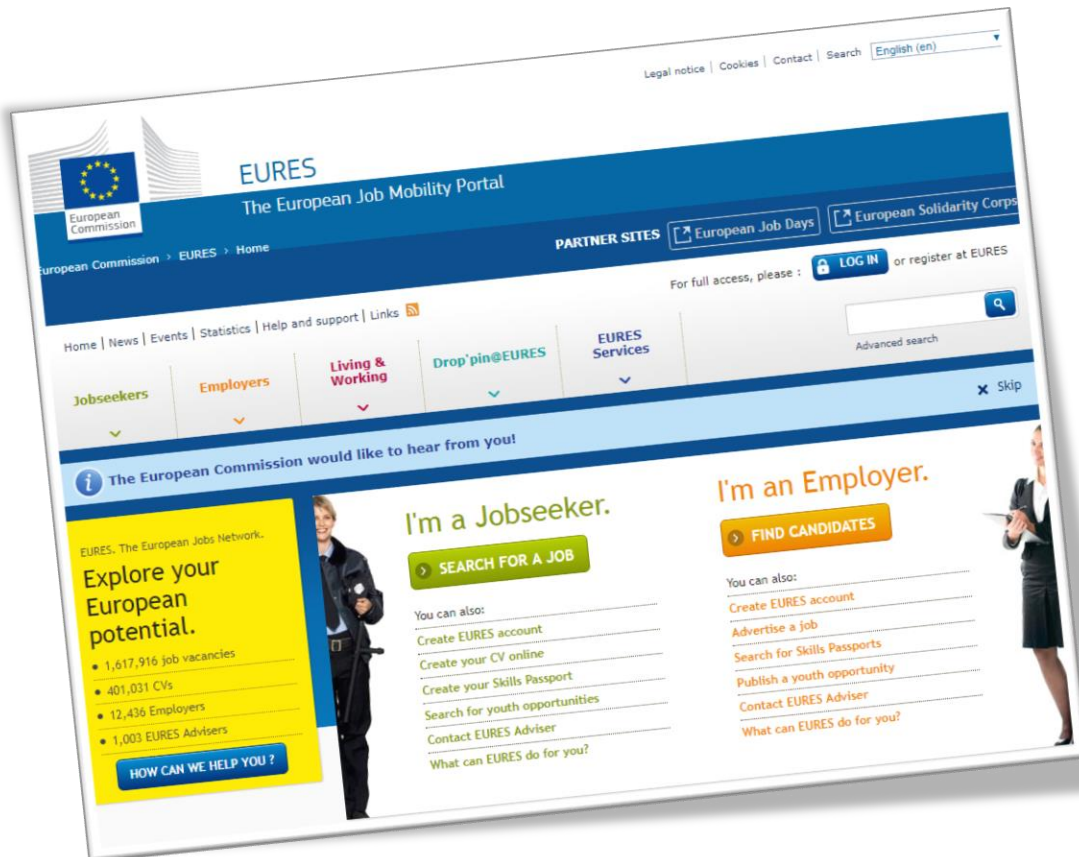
Legal notice | Cookies | Contact | Search English (en)

European Commission

EURES
The European Job Mobility Portal

PARTNER SITES European Job Days European Solidarity Corps

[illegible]uropean Commission › EURES › Home

For full access, please : LOG IN or register at EURES

Home | News | Events | Statistics | Help and support | Links

Advanced search

Jobseekers
Employers
Living & Working
Drop'pin@EURES
EURES Services

Skip

The European Commission would like to hear from you!

EURES. The European Jobs Network.
Explore your European potential.
• 1,617,916 job vacancies
• 401,031 CVs
• 12,436 Employers
• 1,003 EURES Advisers
HOW CAN WE HELP YOU ?

I'm a Jobseeker.
SEARCH FOR A JOB
You can also:
Create EURES account
Create your CV online
Create your Skills Passport
Search for youth opportunities
Contact EURES Adviser
What can EURES do for you?

I'm an Employer.
FIND CANDIDATES
You can also:
Create EURES account
Advertise a job
Search for Skills Passports
Publish a youth opportunity
Contact EURES Adviser
What can EURES do for you?